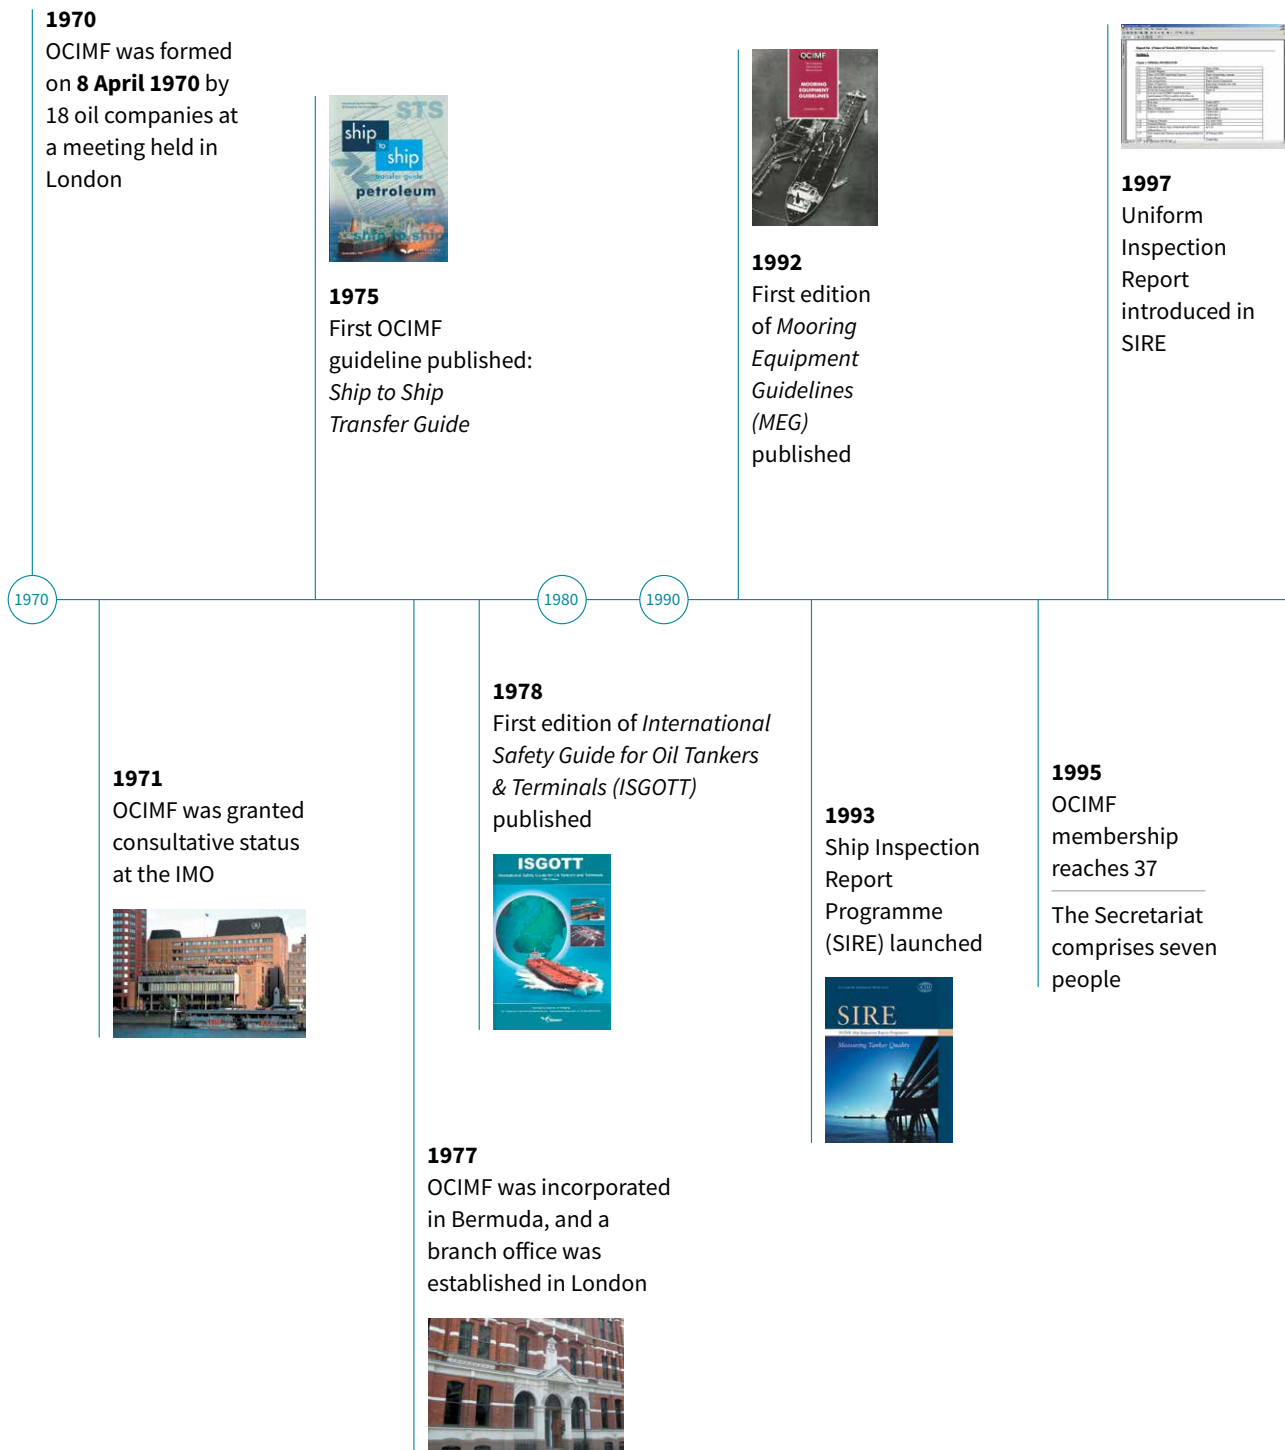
**1970**
OCIMF was formed on **8 April 1970** by 18 oil companies at a meeting held in London

STS
ship to ship
transfer guide
petroleum

**1975**
First OCIMF guideline published: *Ship to Ship Transfer Guide*

OCIMF
MOORING EQUIPMENT GUIDELINES

**1992**
First edition of *Mooring Equipment Guidelines (MEG)* published

**1997**
Uniform Inspection Report introduced in SIRE

1970

1980

1990

**1971**
OCIMF was granted consultative status at the IMO

**1978**
First edition of *International Safety Guide for Oil Tankers & Terminals (ISGOTT)* published

ISGOTT

**1993**
Ship Inspection Report Programme (SIRE) launched

SIRE
Measuring Tanker Quality

**1995**
OCIMF membership reaches 37

The Secretariat comprises seven people

**1977**
OCIMF was incorporated in Bermuda, and a branch office was established in London